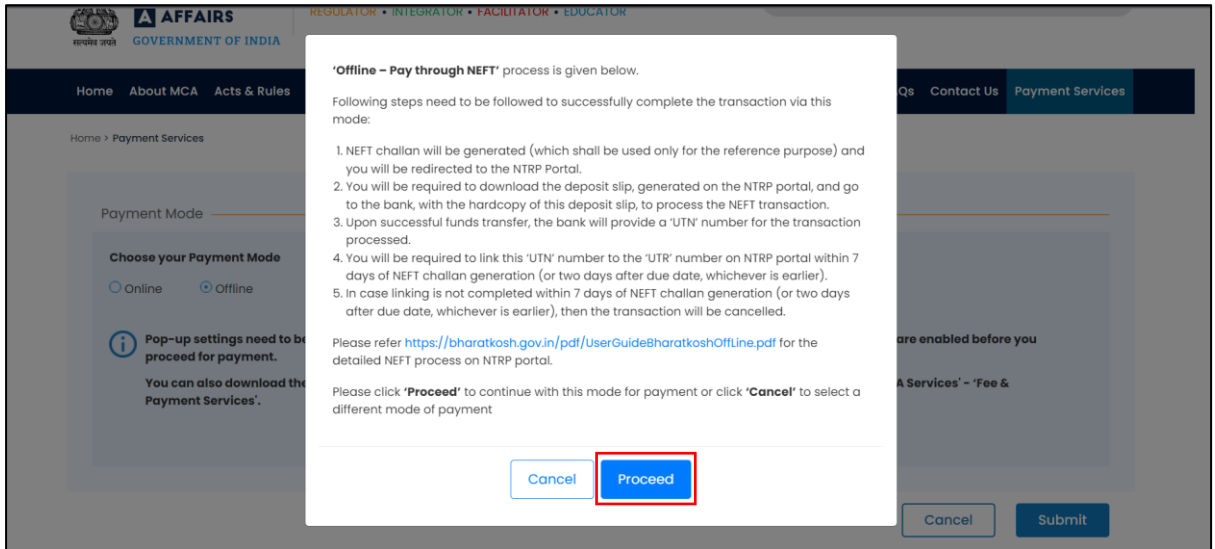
सत्यमेव जयते

AFFAIRS
GOVERNMENT OF INDIA

REGULATOR • INTEGRATOR • FACILITATOR • EDUCATOR

Home About MCA Acts & Rules Qs Contact Us Payment Services

Home > Payment Services

Payment Mode

Choose your Payment Mode

Online Offline

Pop-up settings need to be are enabled before you proceed for payment.

You can also download the A Services' - 'Fee & Payment Services'.

**'Offline – Pay through NEFT'** process is given below.

Following steps need to be followed to successfully complete the transaction via this mode:

1. NEFT challan will be generated (which shall be used only for the reference purpose) and you will be redirected to the NTRP Portal.
2. You will be required to download the deposit slip, generated on the NTRP portal, and go to the bank, with the hardcopy of this deposit slip, to process the NEFT transaction.
3. Upon successful funds transfer, the bank will provide a 'UTN' number for the transaction processed.
4. You will be required to link this 'UTN' number to the 'UTR' number on NTRP portal within 7 days of NEFT challan generation (or two days after due date, whichever is earlier).
5. In case linking is not completed within 7 days of NEFT challan generation (or two days after due date, whichever is earlier), then the transaction will be cancelled.

Please refer https://bharatkosh.gov.in/pdf/UserGuideBharatkoshOffLine.pdf for the detailed NEFT process on NTRP portal.

Please click **'Proceed'** to continue with this mode for payment or click **'Cancel'** to select a different mode of payment

Cancel Proceed

Cancel Submit